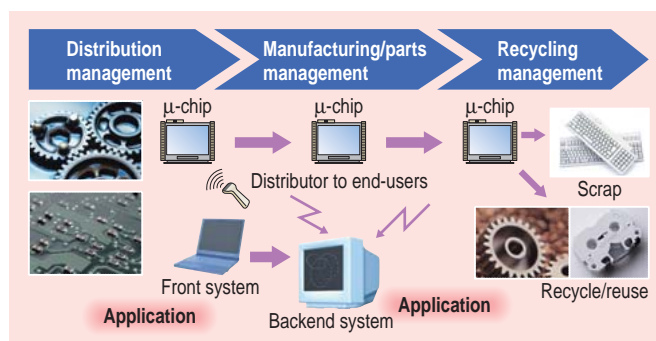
Distribution management

Manufacturing/parts management

Recycling management

μ-chip

μ-chip

μ-chip

Distributor to end-users

Scrap

Front system

Backend system

Recycle/reuse

Application

Application